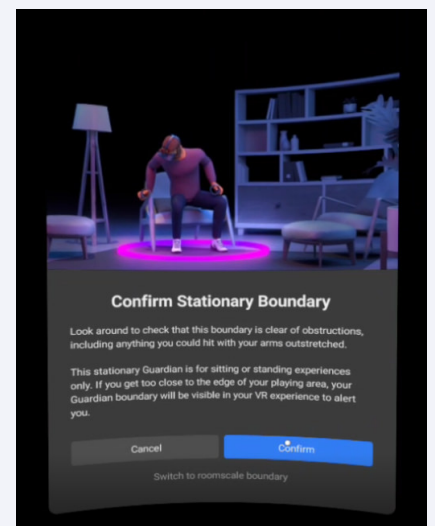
Confirm Stationary Boundary

Look around to check that this boundary is clear of obstructions, including anything you could hit with your arms outstretched.

This stationary Guardian is for sitting or standing experiences only. If you get too close to the edge of your playing area, your Guardian boundary will be visible in your VR experience to alert you.

Cancel

Confirm

Switch to roomscale boundary